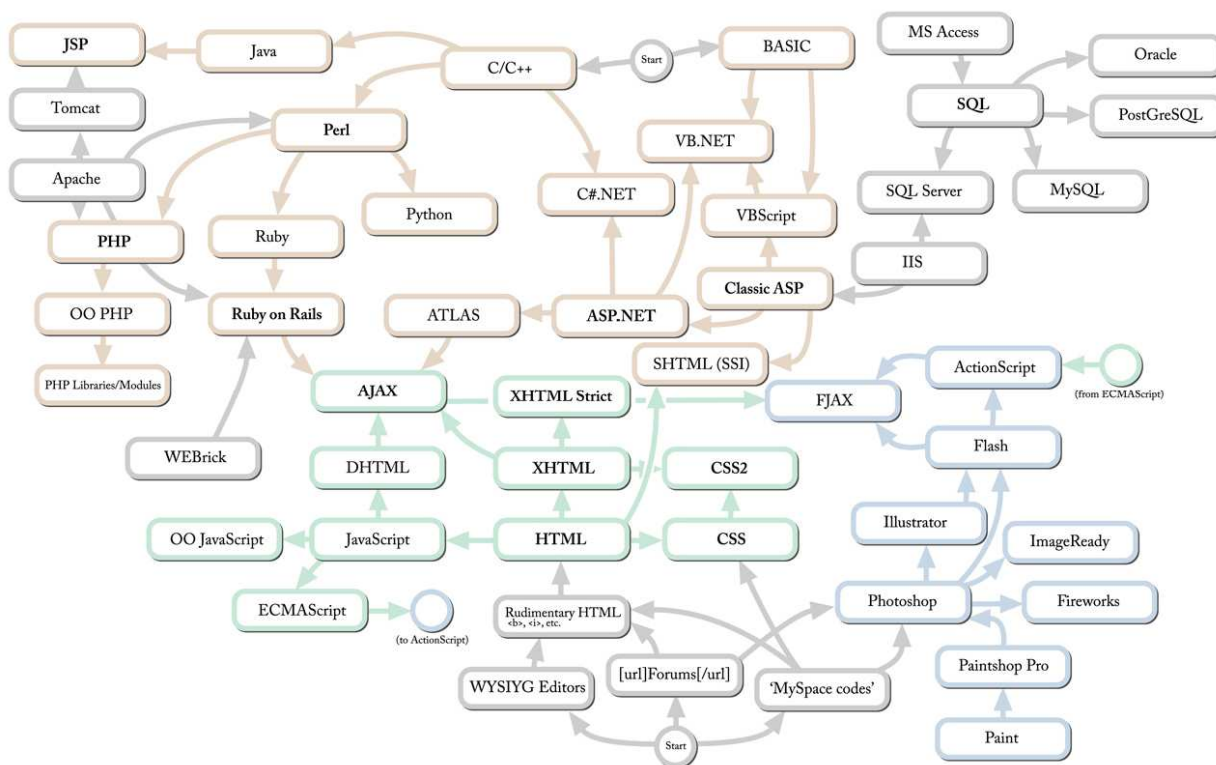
JSP
Java
C/C++
Start
BASIC
MS Access
Oracle
Tomcat
SQL
PostGreSQL
Perl
VB.NET
Apache
C#.NET
SQL Server
MySQL
Python
VBScript
PHP
Ruby
IIS
Classic ASP
OO PHP
Ruby on Rails
ATLAS
ASP.NET
SHTML (SSI)
ActionScript
PHP Libraries/Modules
AJAX
XHTML Strict
FJAX
(from ECMAScript)
WEBrick
DHTML
XHTML
CSS2
Flash
OO JavaScript
JavaScript
HTML
CSS
Illustrator
ImageReady
ECMAScript
(to ActionScript)
Rudimentary HTML <b>, <i>, etc.
Photoshop
Fireworks
Paintshop Pro
WYSIYG Editors
[url]Forums[/url]
'MySpace codes'
Start
Paint